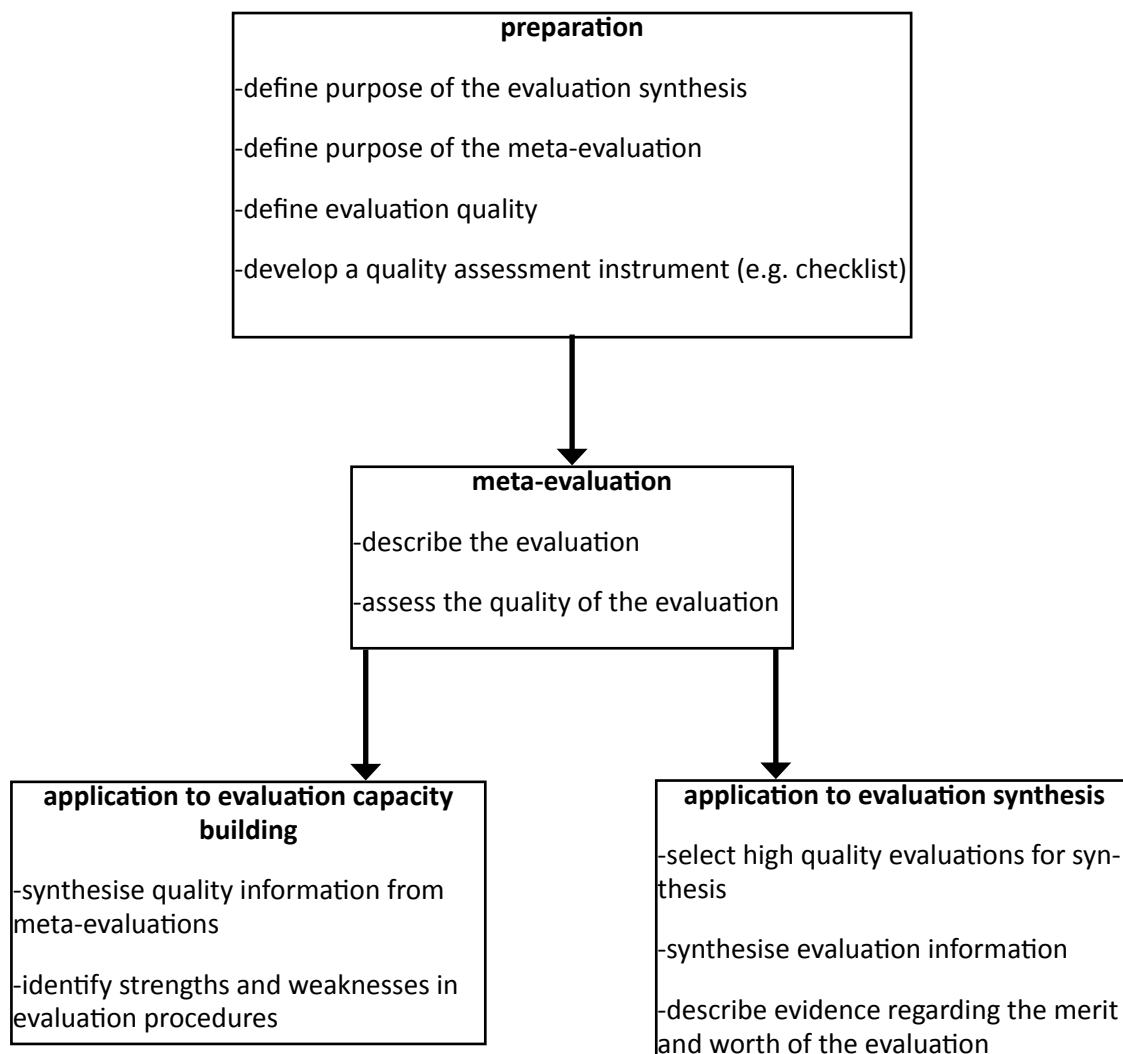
**preparation**

-define purpose of the evaluation synthesis

-define purpose of the meta-evaluation

-define evaluation quality

-develop a quality assessment instrument (e.g. checklist)

**meta-evaluation**

-describe the evaluation

-assess the quality of the evaluation

**application to evaluation capacity building**

-synthesise quality information from meta-evaluations

-identify strengths and weaknesses in evaluation procedures

**application to evaluation synthesis**

-select high quality evaluations for synthesis

-synthesise evaluation information

-describe evidence regarding the merit and worth of the evaluation